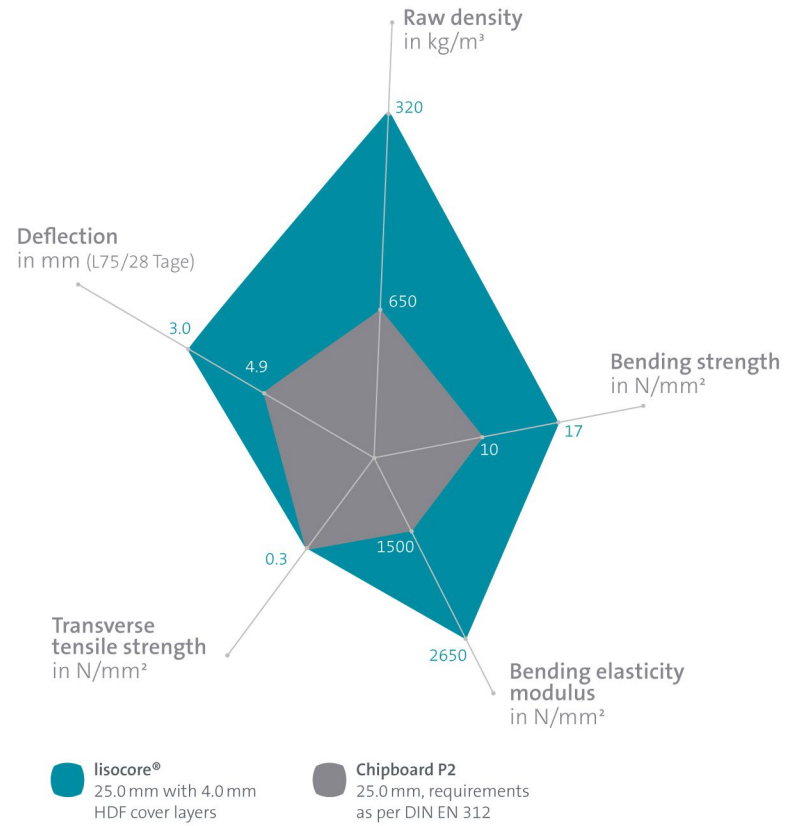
Raw density
in kg/m³

320

650

Deflection
in mm (L75/28 Tage)

3.0

4.9

Bending strength
in N/mm²

10

17

0.3

1500

2650

Transverse tensile strength
in N/mm²

Bending elasticity modulus
in N/mm²

lisocore®
25.0 mm with 4.0 mm HDF cover layers

Chipboard P2
25.0 mm, requirements as per DIN EN 312